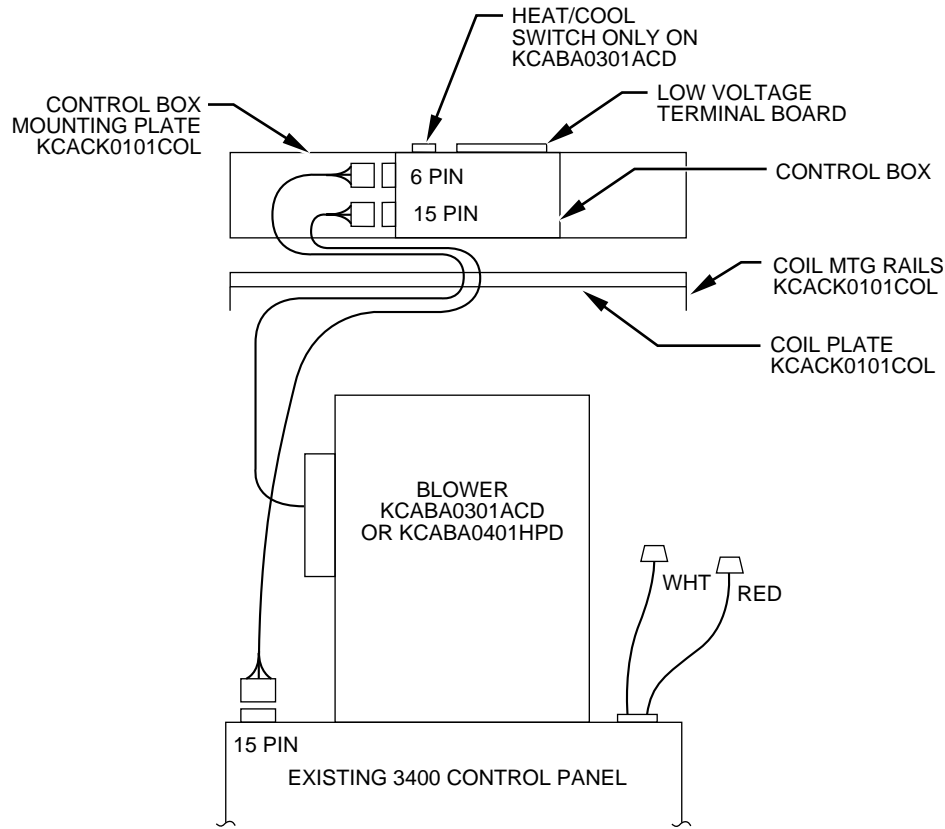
HEAT/COOL SWITCH ONLY ON KCABA0301ACD

CONTROL BOX MOUNTING PLATE KCACK0101COL

LOW VOLTAGE TERMINAL BOARD

6 PIN

15 PIN

CONTROL BOX

COIL MTG RAILS KCACK0101COL

COIL PLATE KCACK0101COL

BLOWER KCABA0301ACD OR KCABA0401HPD

WHT

RED

15 PIN

EXISTING 3400 CONTROL PANEL